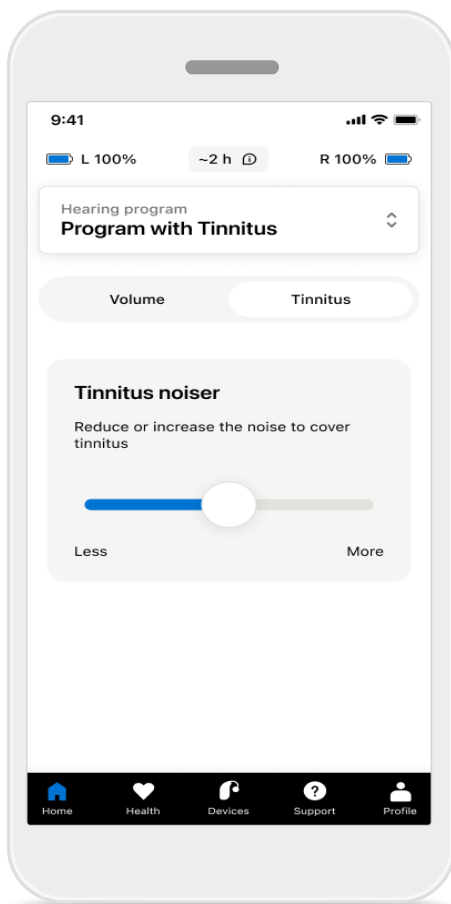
9:41

L 100%

~2 h

R 100%

Hearing program
Program with Tinnitus

Volume

Tinnitus

Tinnitus noiser

Reduce or increase the noise to cover tinnitus

Less

More

Home

Health

Devices

Support

Profile